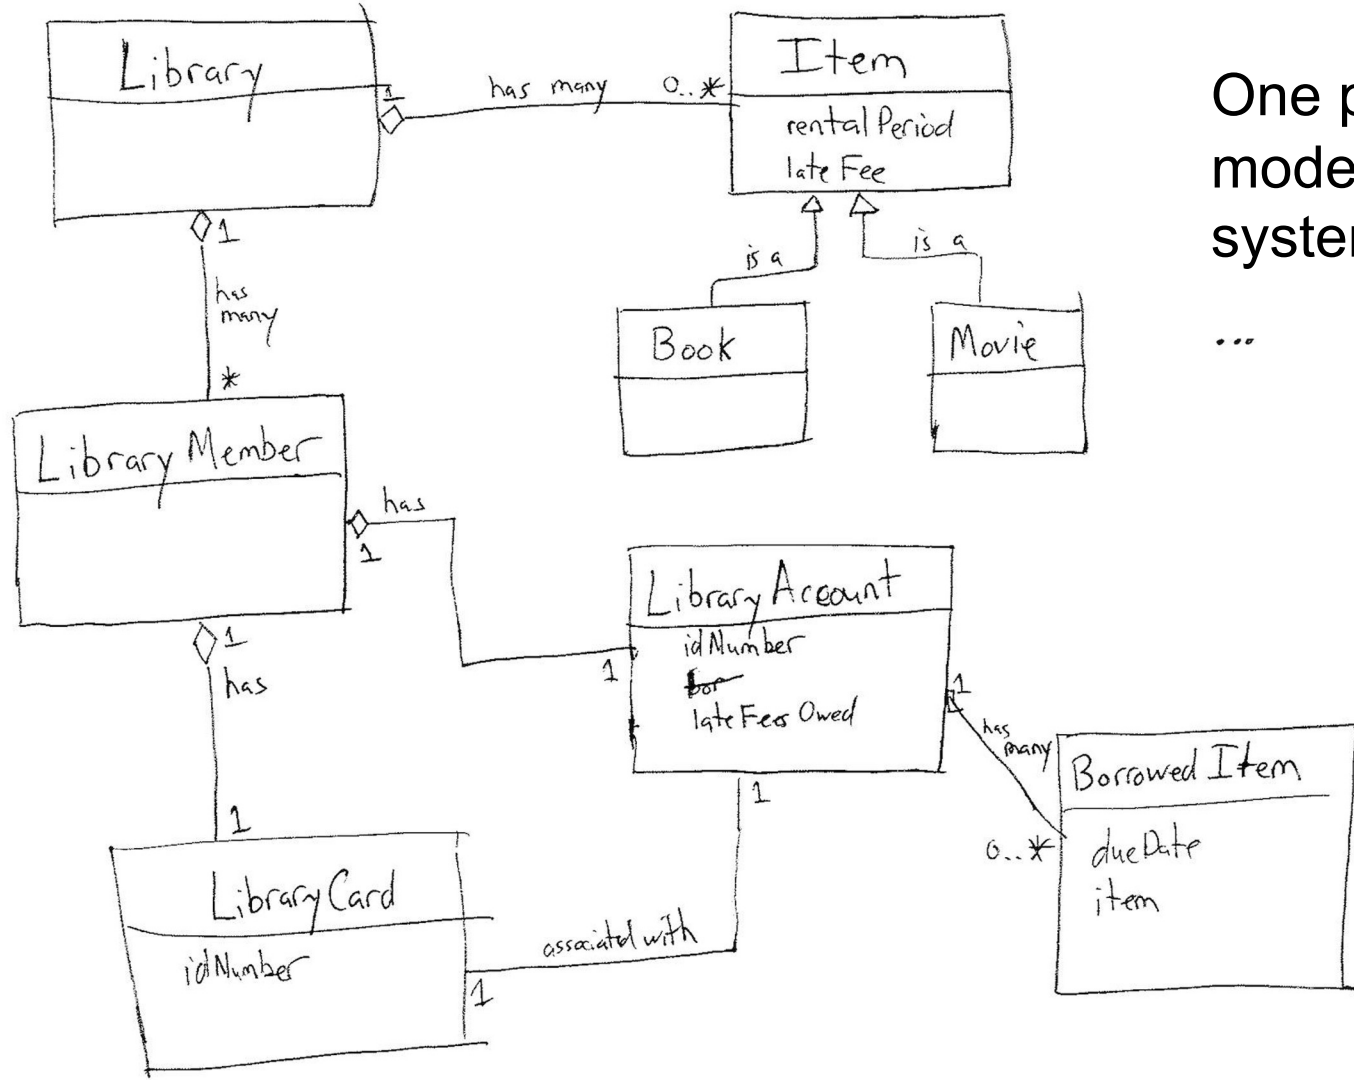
Library

1

has many

0..*

Item

rental Period
late Fee

is a

is a

Book

Movie

One p
mode
syster

...

1

has many

*

Library Member

has

1

Library Account

idNumber
~~bor~~
late Fees Owed

1

1

has many

Borrowed Item

dueDate
item

0..*

1

has

1

1

Library Card

idNumber

assaciated with

1